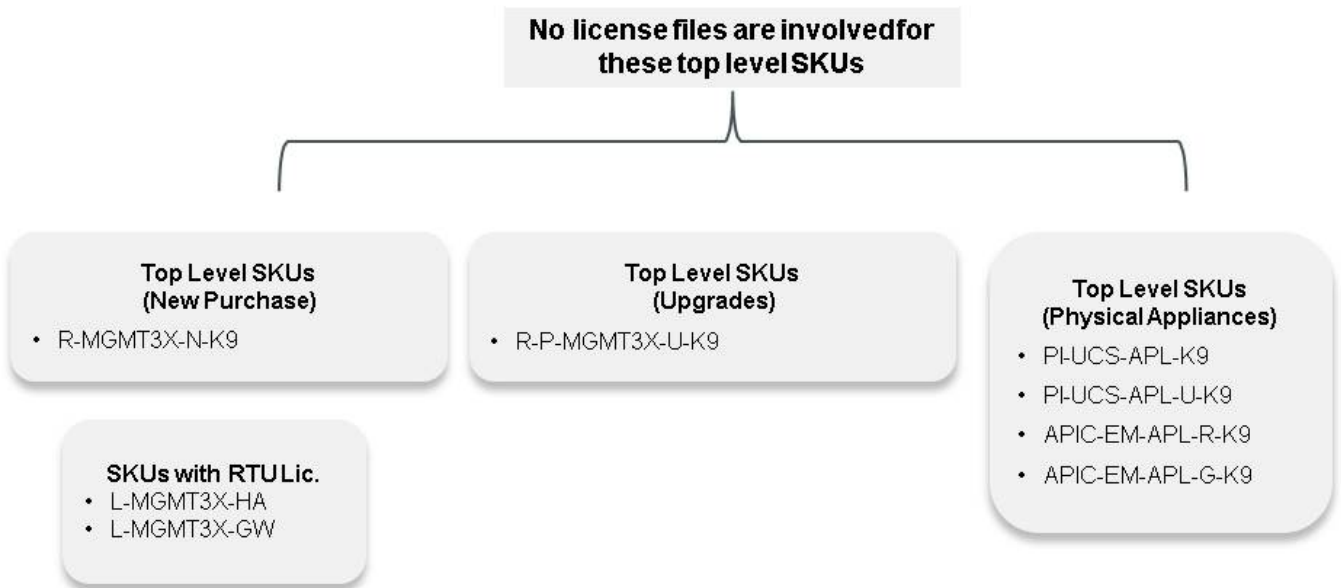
No license files are involvedfor these top level SKUs

Top Level SKUs
(New Purchase)
• R-MGMT3X-N-K9

SKUs with RTU Lic.
• L-MGMT3X-HA
• L-MGMT3X-GW

Top Level SKUs
(Upgrades)
• R-P-MGMT3X-U-K9

Top Level SKUs
(Physical Appliances)
• PI-UCS-APL-K9
• PI-UCS-APL-U-K9
• APIC-EM-APL-R-K9
• APIC-EM-APL-G-K9